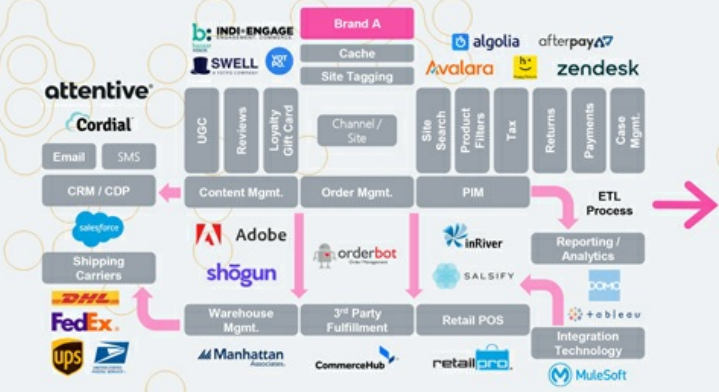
Brand A
Cache
Site Tagging
INDI-ENGAGE
SWELL
algolia
afterpay
Avalara
zendesk
attentive
Cordial
UGC
Reviews
Loyalty Gift Card
Channel / Site
Site Search
Product Filters
Tax
Returns
Payments
Case Mgmt.
Email
SMS
CRM / CDP
Content Mgmt.
Order Mgmt.
PIM
ETL Process
salesforce
Adobe
orderbot
inRiver
Reporting / Analytics
Shipping Carriers
shogun
SALSIFY
DOMO
DHL
FedEx
Warehouse Mgmt.
3rd Party Fulfillment
Retail POS
+tableau
Integration Technology
UPS
Manhattan
CommerceHub
retailpro
MuleSoft